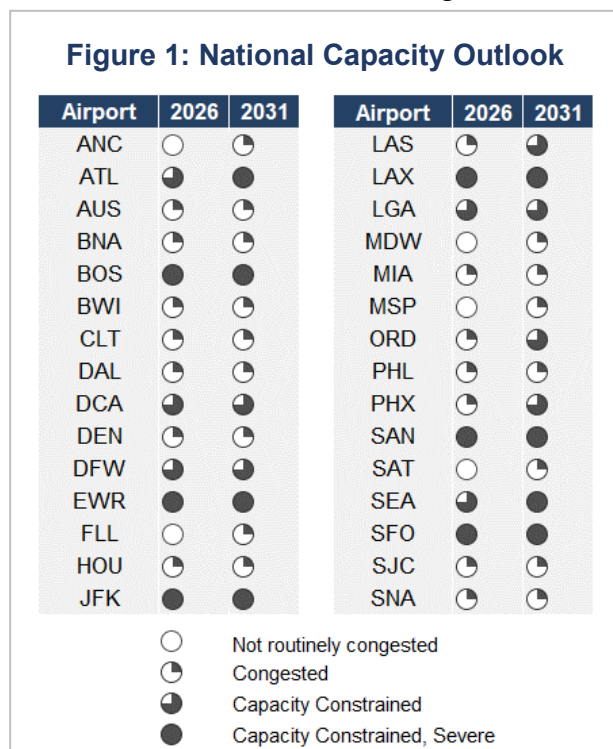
Figure 1: National Capacity Outlook

| Airport | 2026 | 2031 |
|---|---|---|
| ANC | ○ | ◔ |
| ATL | ◕ | ● |
| AUS | ◔ | ◔ |
| BNA | ◔ | ◔ |
| BOS | ● | ● |
| BWI | ◔ | ◔ |
| CLT | ◔ | ◔ |
| DAL | ◔ | ◔ |
| DCA | ◕ | ◕ |
| DEN | ◔ | ◔ |
| DFW | ◕ | ◕ |
| EWR | ● | ● |
| FLL | ○ | ◔ |
| HOU | ◔ | ◔ |
| JFK | ● | ● |

| Airport | 2026 | 2031 |
|---|---|---|
| LAS | ◔ | ◕ |
| LAX | ● | ● |
| LGA | ◕ | ◕ |
| MDW | ○ | ◔ |
| MIA | ◔ | ◔ |
| MSP | ○ | ◔ |
| ORD | ◔ | ◕ |
| PHL | ◔ | ◔ |
| PHX | ◔ | ◕ |
| SAN | ● | ● |
| SAT | ○ | ◔ |
| SEA | ◕ | ● |
| SFO | ● | ● |
| SJC | ◔ | ◔ |
| SNA | ◔ | ◔ |

○ Not routinely congested
◔ Congested
◕ Capacity Constrained
● Capacity Constrained, Severe